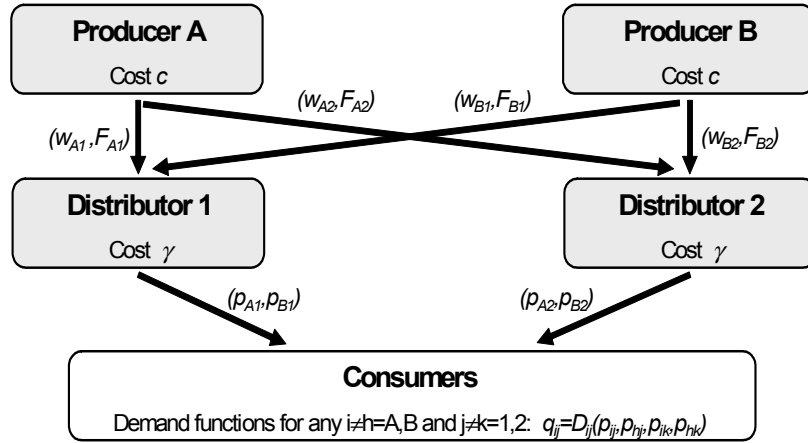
**Producer A**

Cost $c$

**Producer B**

Cost $c$

$(w_{A1},F_{A1})$

$(w_{A2},F_{A2})$

$(w_{B1},F_{B1})$

$(w_{B2},F_{B2})$

**Distributor 1**

Cost $\gamma$

**Distributor 2**

Cost $\gamma$

$(p_{A1},p_{B1})$

$(p_{A2},p_{B2})$

**Consumers**

Demand functions for any $i \neq h$=A,B and $j \neq k$=1,2: $q_{ij}=D_{ij}(p_{ij},p_{hj},p_{ik},p_{hk})$